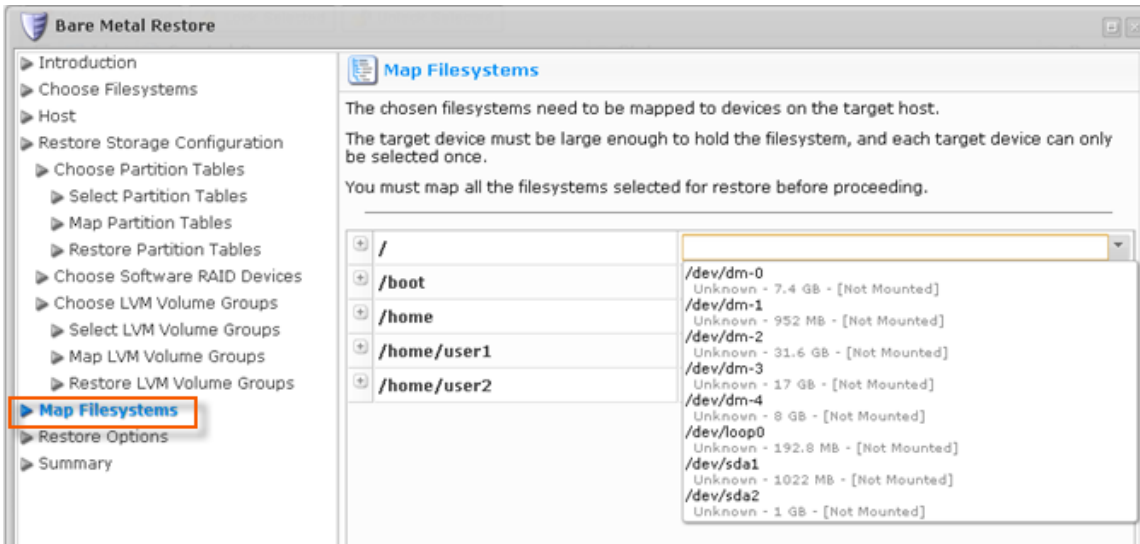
Bare Metal Restore

Introduction
Choose Filesystems
Host
Restore Storage Configuration
Choose Partition Tables
Select Partition Tables
Map Partition Tables
Restore Partition Tables
Choose Software RAID Devices
Choose LVM Volume Groups
Select LVM Volume Groups
Map LVM Volume Groups
Restore LVM Volume Groups
Map Filesystems
Restore Options
Summary

Map Filesystems

The chosen filesystems need to be mapped to devices on the target host.

The target device must be large enough to hold the filesystem, and each target device can only be selected once.

You must map all the filesystems selected for restore before proceeding.

/
/boot
/home
/home/user1
/home/user2

/dev/dm-0
Unknown - 7.4 GB - [Not Mounted]
/dev/dm-1
Unknown - 952 MB - [Not Mounted]
/dev/dm-2
Unknown - 31.6 GB - [Not Mounted]
/dev/dm-3
Unknown - 17 GB - [Not Mounted]
/dev/dm-4
Unknown - 8 GB - [Not Mounted]
/dev/loop0
Unknown - 192.8 MB - [Not Mounted]
/dev/sda1
Unknown - 1022 MB - [Not Mounted]
/dev/sda2
Unknown - 1 GB - [Not Mounted]